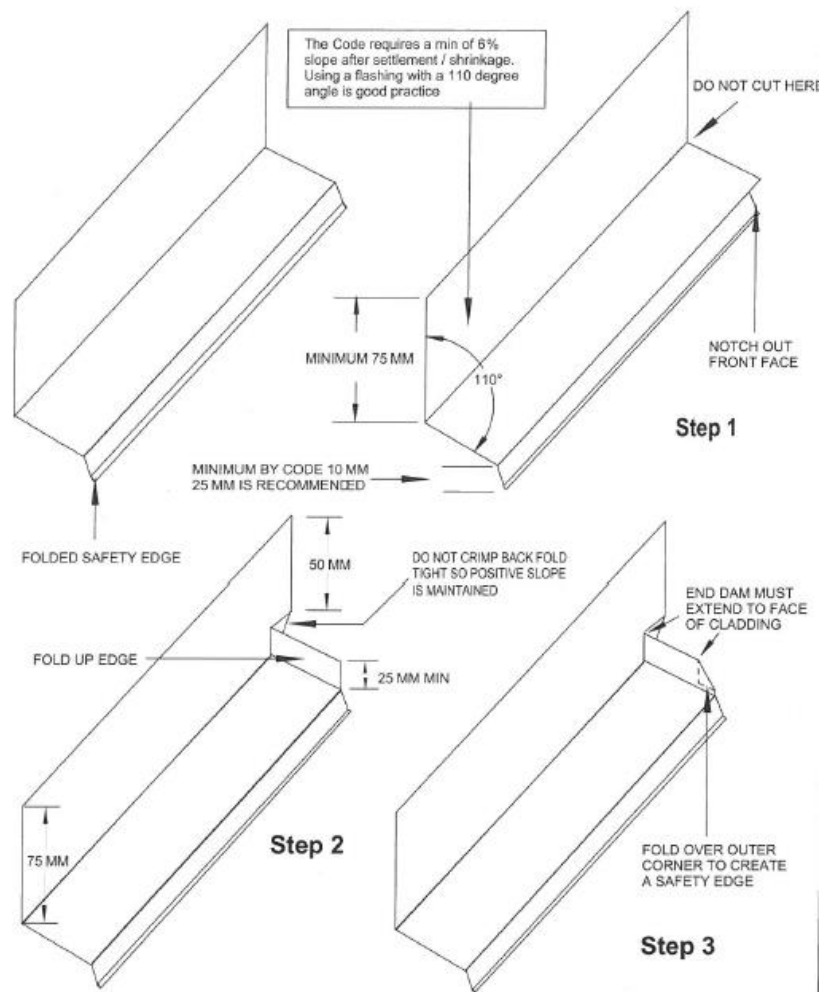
The Code requires a min of 6% slope after settlement / shrinkage. Using a flashing with a 110 degree angle is good practice

DO NOT CUT HERE

MINIMUM 75 MM

110°

NOTCH OUT FRONT FACE

Step 1

MINIMUM BY CODE 10 MM 25 MM IS RECOMMENDED

FOLDED SAFETY EDGE

50 MM

DO NOT CRIMP BACK FOLD TIGHT SO POSITIVE SLOPE IS MAINTAINED

FOLD UP EDGE

25 MM MIN

75 MM

Step 2

END DAM MUST EXTEND TO FACE OF CLADDING

FOLD OVER OUTER CORNER TO CREATE A SAFETY EDGE

Step 3